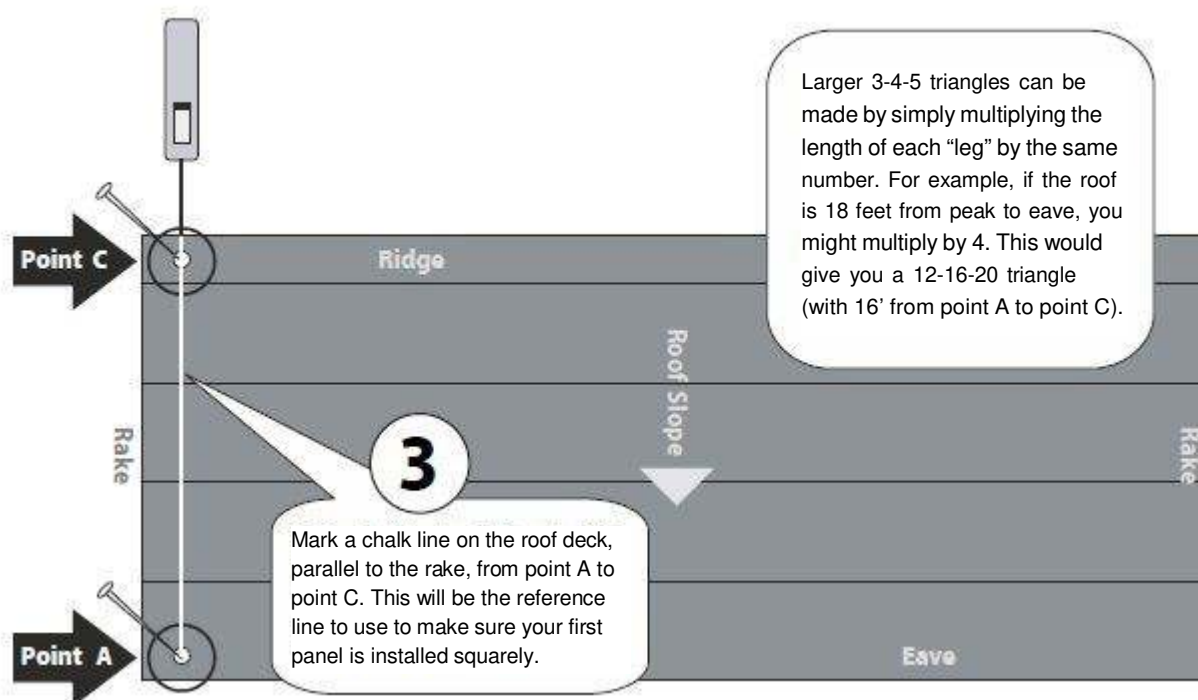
Larger 3-4-5 triangles can be made by simply multiplying the length of each "leg" by the same number. For example, if the roof is 18 feet from peak to eave, you might multiply by 4. This would give you a 12-16-20 triangle (with 16' from point A to point C).

Point C

Ridge

Roof Slope

Rake

Rake

3

Mark a chalk line on the roof deck, parallel to the rake, from point A to point C. This will be the reference line to use to make sure your first panel is installed squarely.

Point A

Eave